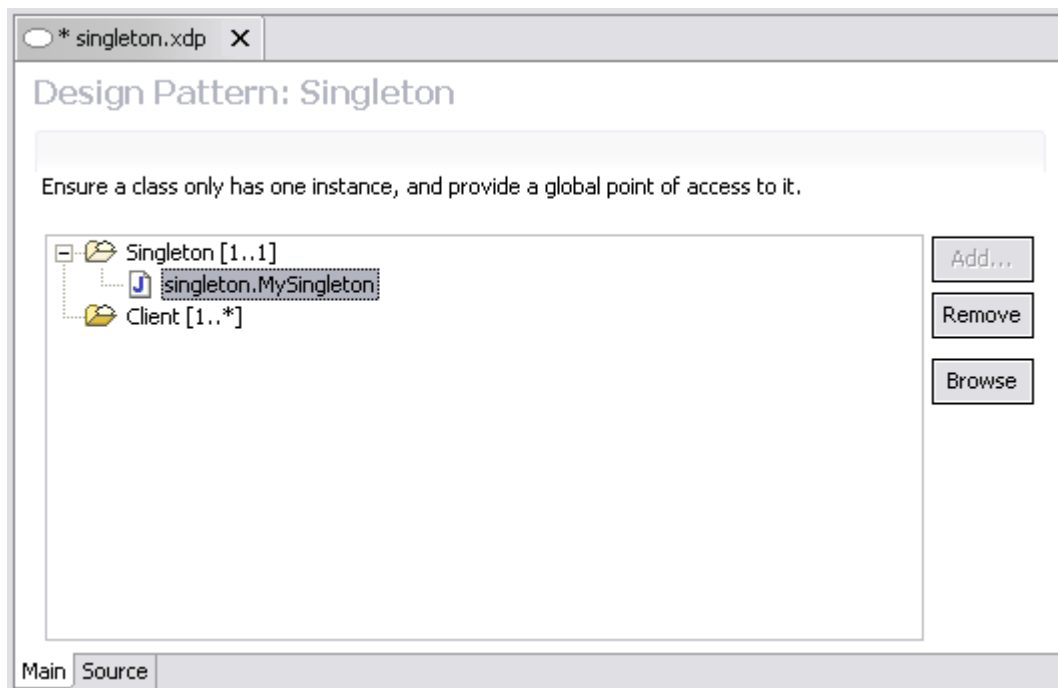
* singleton.xdp ✕

Design Pattern: Singleton

Ensure a class only has one instance, and provide a global point of access to it.

Singleton [1..1]
singleton.MySingleton
Client [1..*]

Add...
Remove
Browse

Main Source